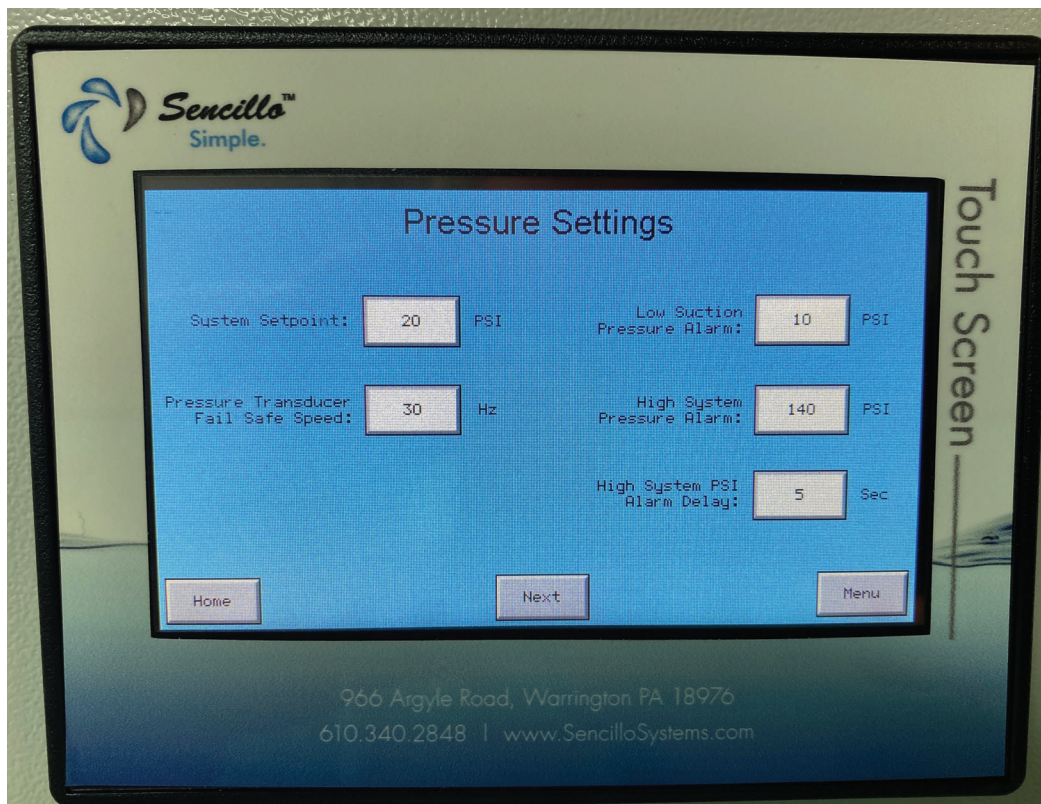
Sencillo™
Simple.

Touch Screen

Pressure Settings

System Setpoint: 20 PSI

Low Suction Pressure Alarm: 10 PSI

Pressure Transducer Fail Safe Speed: 30 Hz

High System Pressure Alarm: 140 PSI

High System PSI Alarm Delay: 5 Sec

Home

Next

Menu

966 Argyle Road, Warrington PA 18976
610.340.2848 | www.SencilloSystems.com